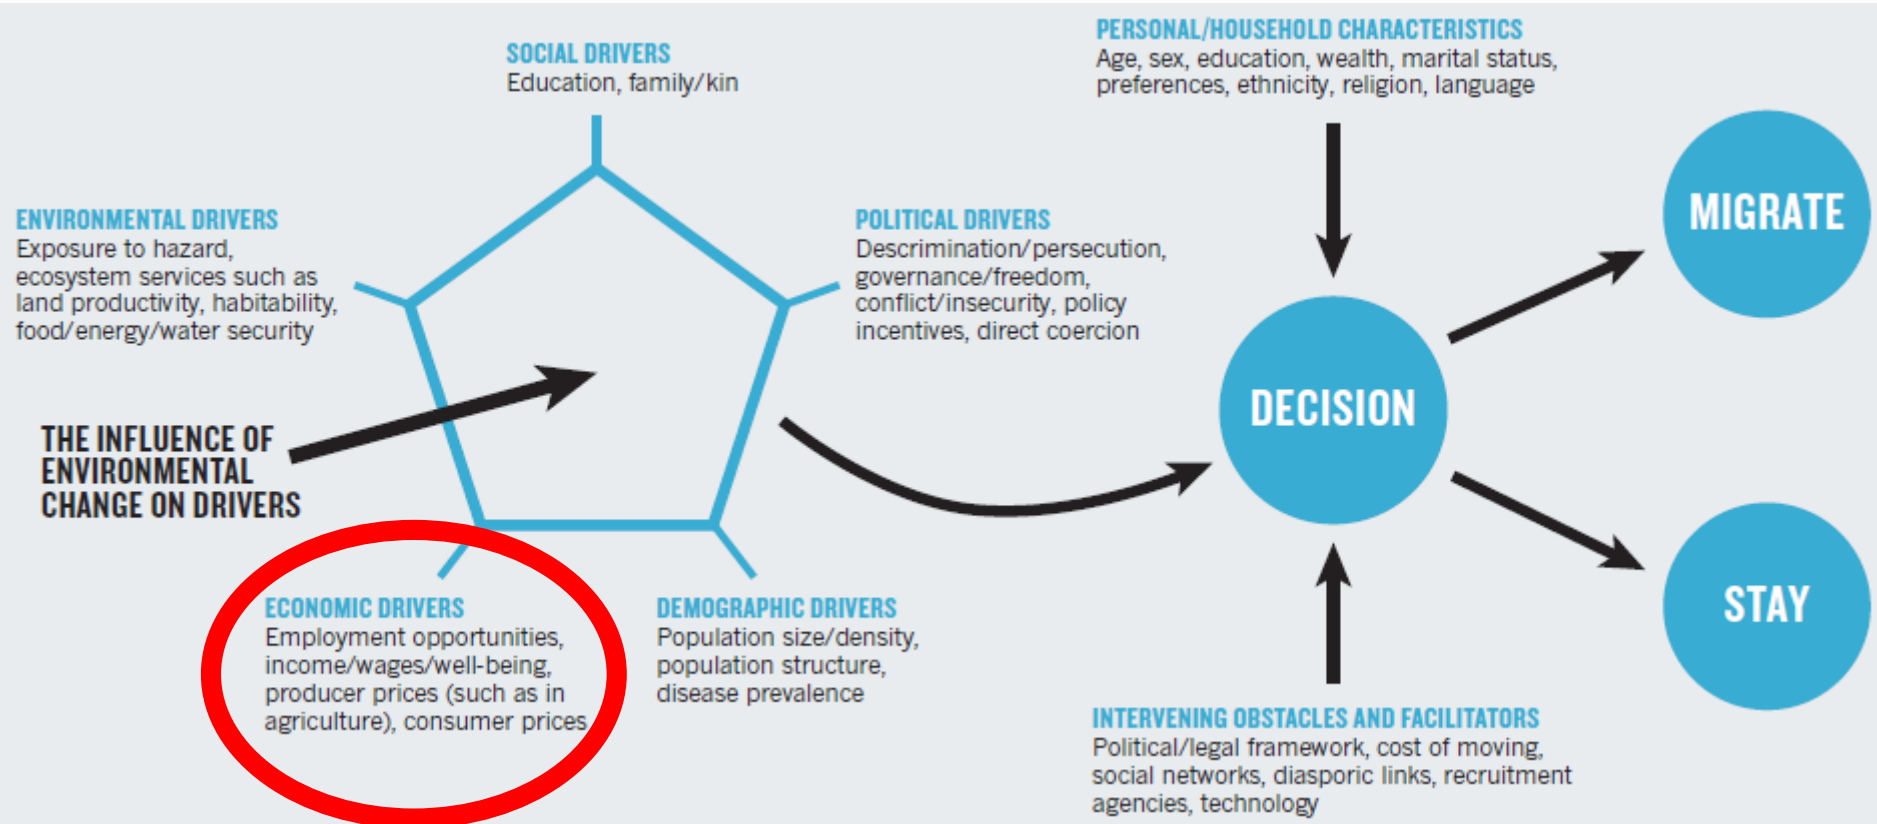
SOCIAL DRIVERS
Education, family/kin

PERSONAL/HOUSEHOLD CHARACTERISTICS
Age, sex, education, wealth, marital status, preferences, ethnicity, religion, language

ENVIRONMENTAL DRIVERS
Exposure to hazard, ecosystem services such as land productivity, habitability, food/energy/water security

POLITICAL DRIVERS
Descrimination/persecution, governance/freedom, conflict/insecurity, policy incentives, direct coercion

MIGRATE

DECISION

THE INFLUENCE OF ENVIRONMENTAL CHANGE ON DRIVERS

STAY

ECONOMIC DRIVERS
Employment opportunities, income/wages/well-being, producer prices (such as in agriculture), consumer prices

DEMOGRAPHIC DRIVERS
Population size/density, population structure, disease prevalence

INTERVENING OBSTACLES AND FACILITATORS
Political/legal framework, cost of moving, social networks, diasporic links, recruitment agencies, technology